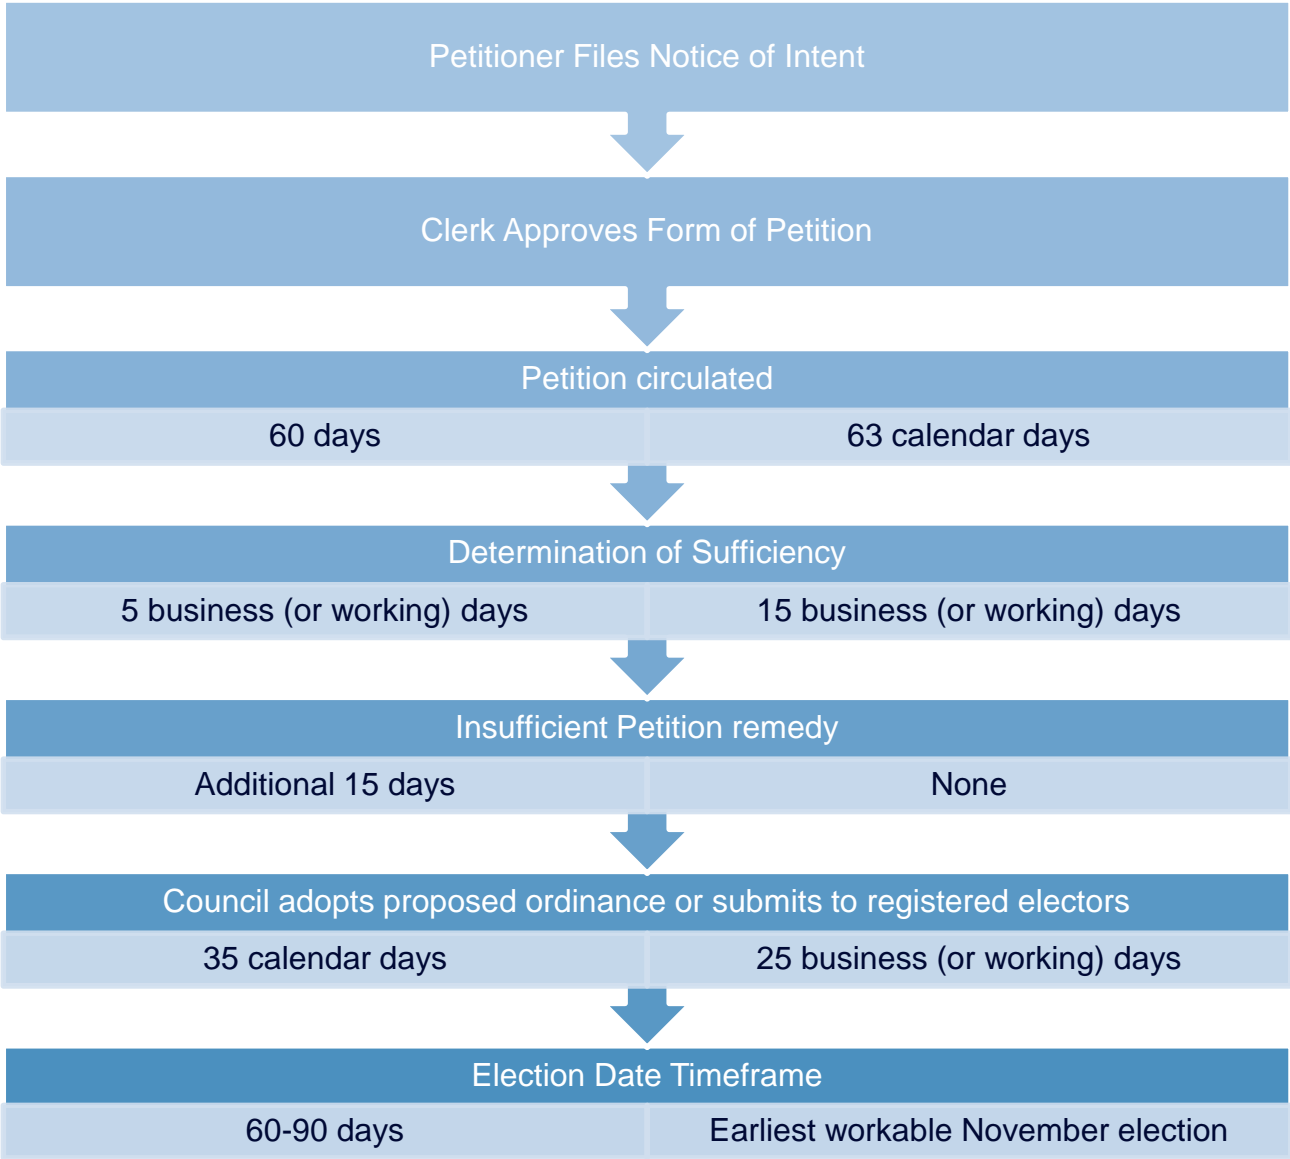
Petitioner Files Notice of Intent

Clerk Approves Form of Petition

Petition circulated

60 days

63 calendar days

Determination of Sufficiency

5 business (or working) days

15 business (or working) days

Insufficient Petition remedy

Additional 15 days

None

Council adopts proposed ordinance or submits to registered electors

35 calendar days

25 business (or working) days

Election Date Timeframe

60-90 days

Earliest workable November election